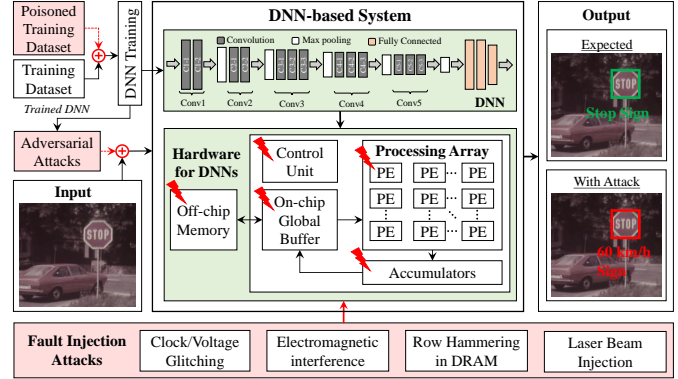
Poisoned Training Dataset

Training Dataset

DNN Training

Trained DNN

Adversarial Attacks

Input

STOP

DNN-based System

Convolution

Max pooling

Fully Connected

Conv1

Conv2

Conv3

Conv4

Conv5

DNN

Hardware for DNNs

Off-chip Memory

Control Unit

On-chip Global Buffer

Processing Array

PE PE ··· PE

PE PE ··· PE

PE PE ··· PE

Accumulators

Output

Expected

STOP

Stop Sign

With Attack

STOP

60 km/h Sign

Fault Injection Attacks

Clock/Voltage Glitching

Electromagnetic interference

Row Hammering in DRAM

Laser Beam Injection